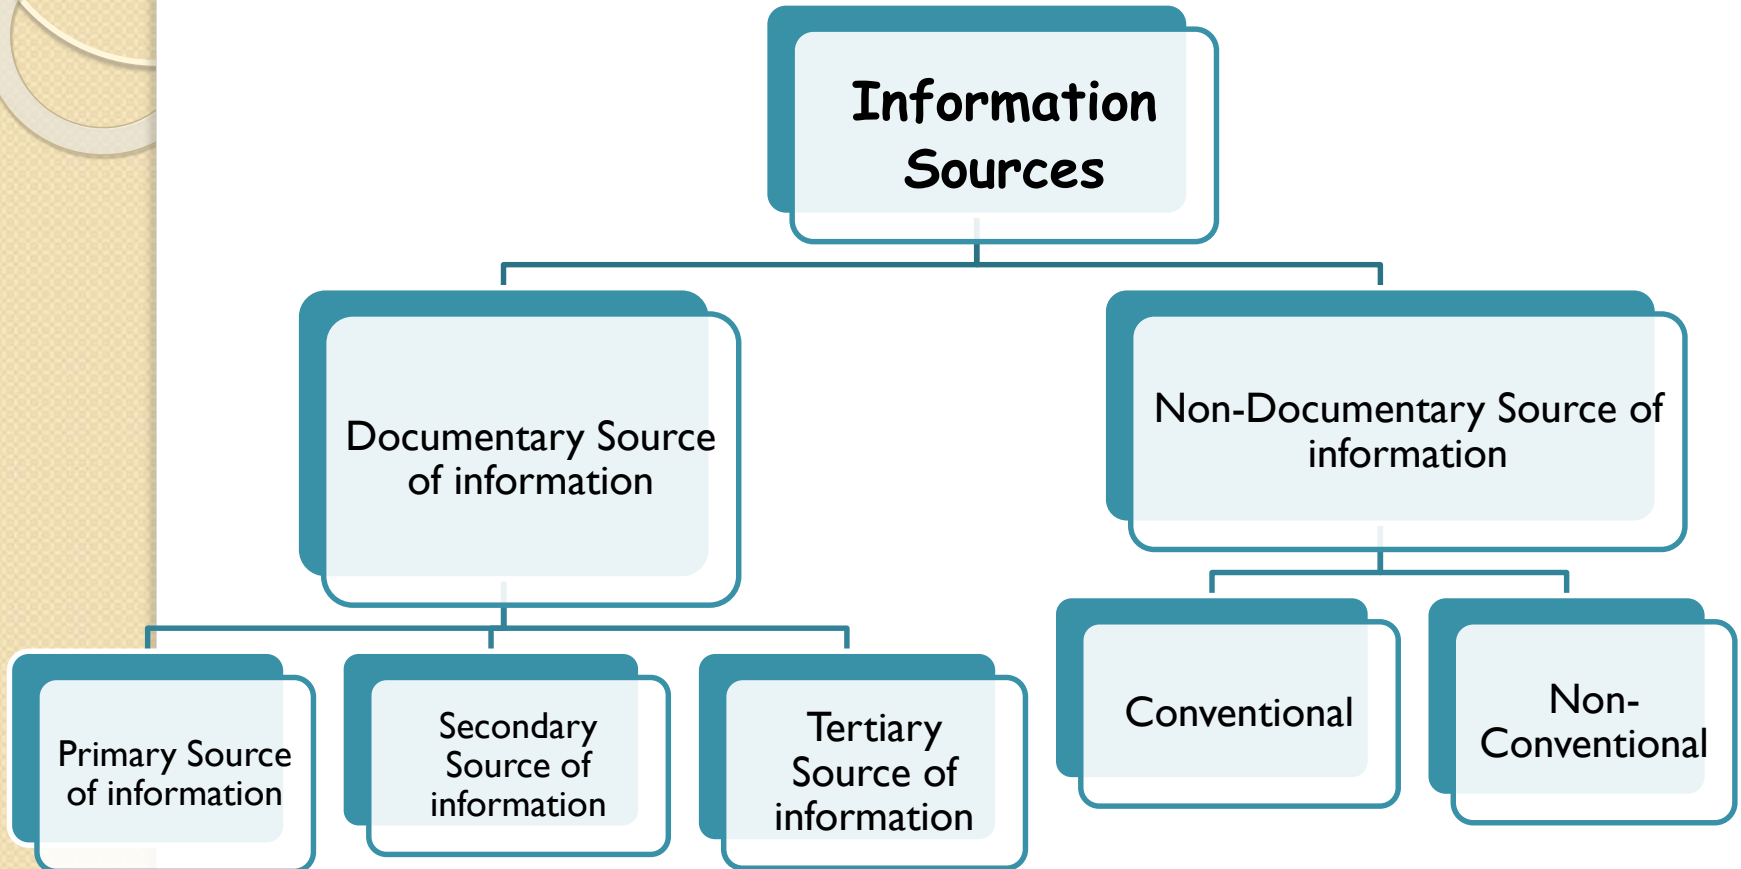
Information Sources

Documentary Source of information

Non-Documentary Source of information

Primary Source of information

Secondary Source of information

Tertiary Source of information

Conventional

Non-Conventional